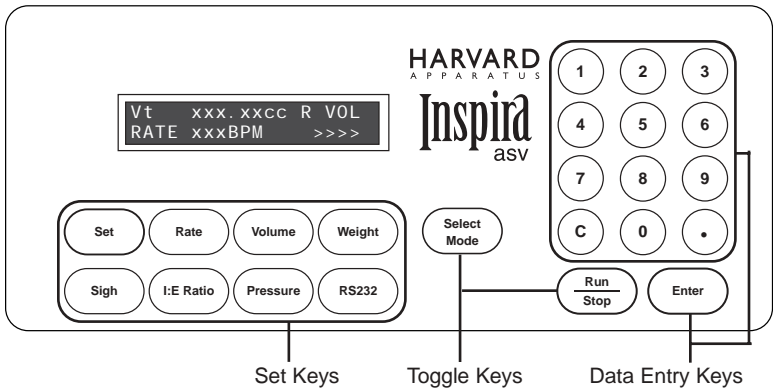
HARVARD
APPARATUS
Inspira
asv

Vt xxx.xxcc R VOL
RATE xxxBPM >>>>

1 2 3
4 5 6
7 8 9
C 0 .

Set
Rate
Volume
Weight
Sigh
I:E Ratio
Pressure
RS232

Select Mode

Run
Stop

Enter

Set Keys
Toggle Keys
Data Entry Keys